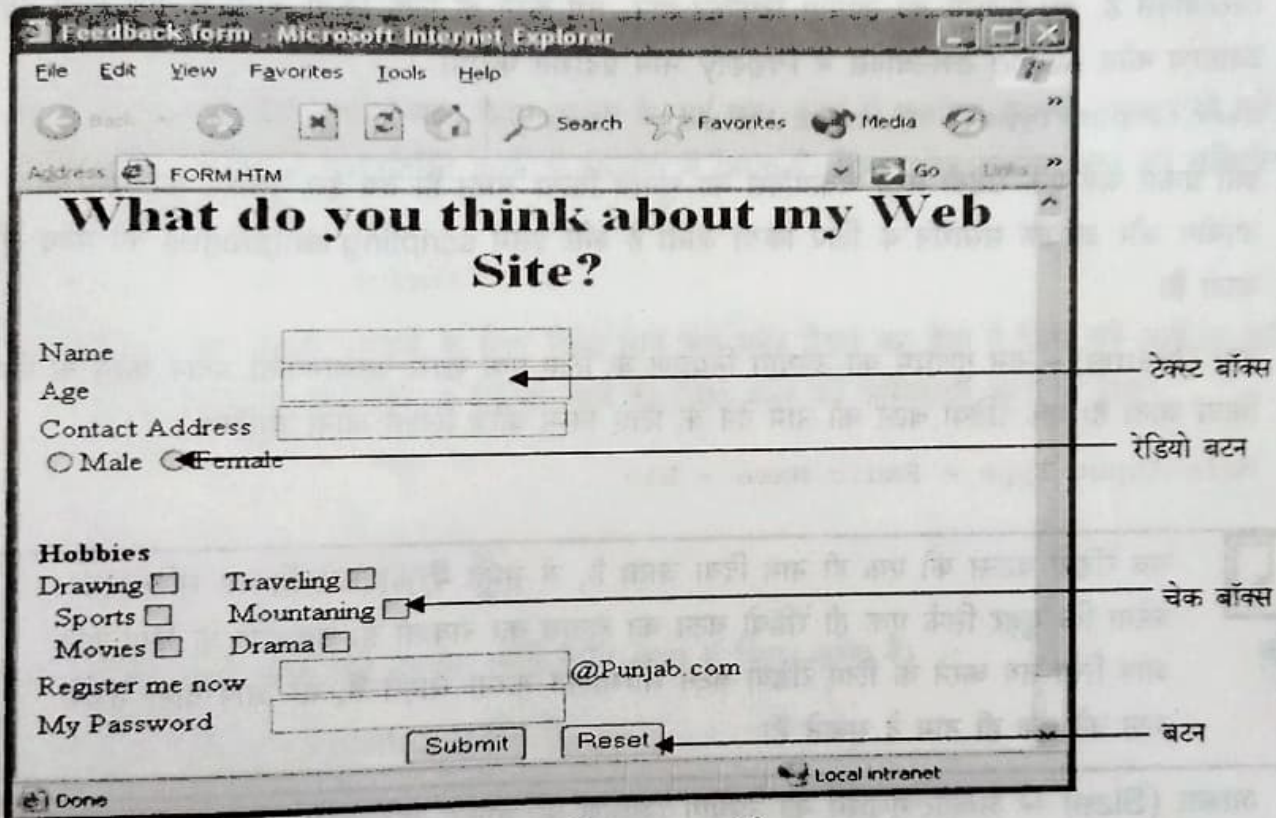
Feedback form - Microsoft Internet Explorer

File Edit View Favorites Tools Help

Back Search Favorites Media

Address FORM HTM Go Links

What do you think about my Web Site?

Name

Age

Contact Address

Male Female

Hobbies

Drawing Traveling

Sports Mountaning

Movies Drama

Register me now @Punjab.com

My Password

Submit Reset

Done Local intranet

टेक्स्ट बॉक्स

रेडियो बटन

चेक बॉक्स

बटन